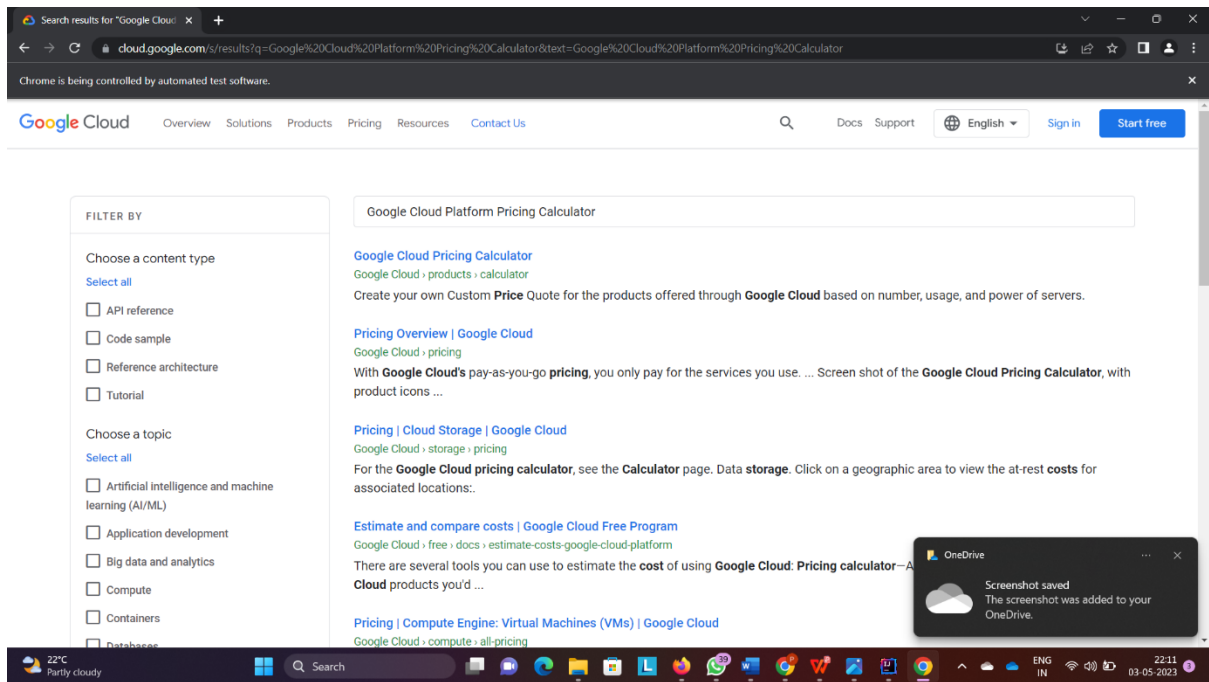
Search results for "Google Cloud ×

cloud.google.com/s/results?q=Google%20Cloud%20Platform%20Pricing%20Calculator&text=Google%20Cloud%20Platform%20Pricing%20Calculator

Chrome is being controlled by automated test software.

Google Cloud Overview Solutions Products Pricing Resources Contact Us Docs Support English Sign in Start free

FILTER BY

Choose a content type
Select all
API reference
Code sample
Reference architecture
Tutorial

Choose a topic
Select all
Artificial intelligence and machine learning (AI/ML)
Application development
Big data and analytics
Compute
Containers
Databases

Google Cloud Platform Pricing Calculator

Google Cloud Pricing Calculator
Google Cloud › products › calculator
Create your own Custom Price Quote for the products offered through Google Cloud based on number, usage, and power of servers.

Pricing Overview | Google Cloud
Google Cloud › pricing
With Google Cloud's pay-as-you-go pricing, you only pay for the services you use. ... Screen shot of the Google Cloud Pricing Calculator, with product icons ...

Pricing | Cloud Storage | Google Cloud
Google Cloud › storage › pricing
For the Google Cloud pricing calculator, see the Calculator page. Data storage. Click on a geographic area to view the at-rest costs for associated locations:.

Estimate and compare costs | Google Cloud Free Program
Google Cloud › free › docs › estimate-costs-google-cloud-platform
There are several tools you can use to estimate the cost of using Google Cloud: Pricing calculator—A
Cloud products you'd ...

Pricing | Compute Engine: Virtual Machines (VMs) | Google Cloud
Google Cloud › compute › all-pricing

OneDrive
Screenshot saved
The screenshot was added to your OneDrive.

22°C Partly cloudy Search ENG IN 22:11 03-05-2023